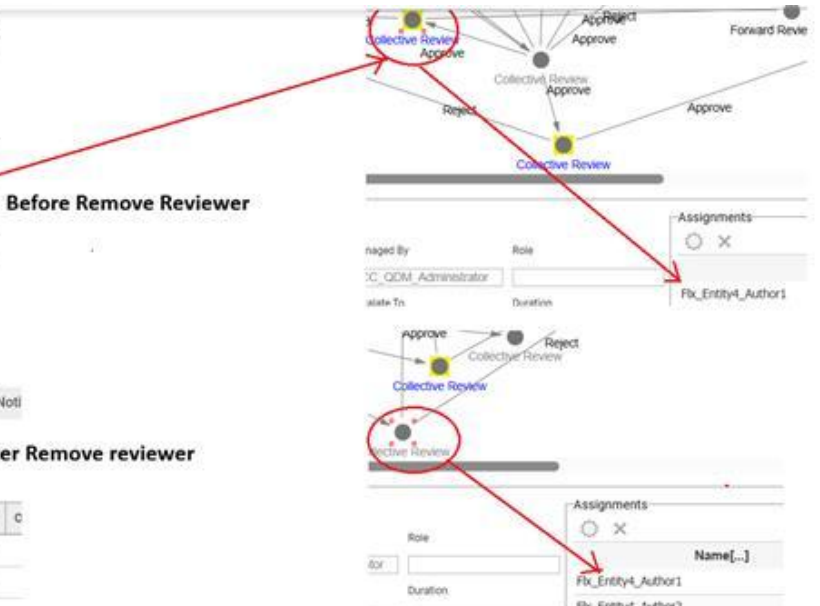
Collective Review
Approve
Reject
Approve
Forward Revie
Collective Review
Approve
Reject
Approve
Collective Review

Before Remove Reviewer

naged By
Role
C_QDM_Administrator
alate To
Duration
Assignments
Flx_Entity4_Author1

Approve
Reject
Collective Review
Collective Review
Noti
ctive Review

er Remove reviewer

Role
tor
Duration
Assignments
Name[...]
Flx_Entity4_Author1
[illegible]